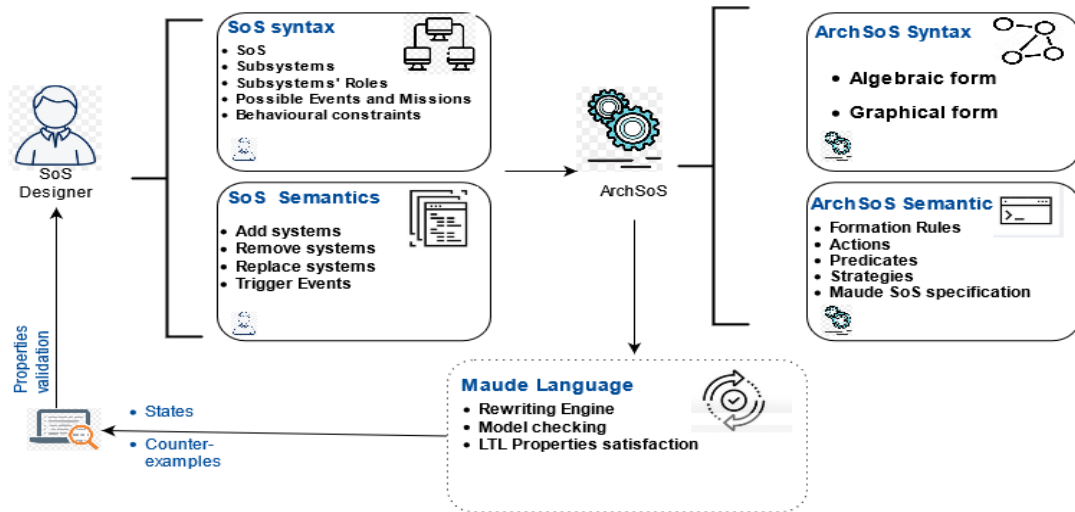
SoS Designer

SoS syntax
- SoS
- Subsystems
- Subsystems' Roles
- Possible Events and Missions
- Behavioural constraints

SoS Semantics
- Add systems
- Remove systems
- Replace systems
- Trigger Events

ArchSoS

ArchSoS Syntax
- Algebraic form
- Graphical form

ArchSoS Semantic
- Formation Rules
- Actions
- Predicates
- Strategies
- Maude SoS specification

Maude Language
- Rewriting Engine
- Model checking
- LTL Properties satisfaction

Properties validation

- States
- Counter-examples